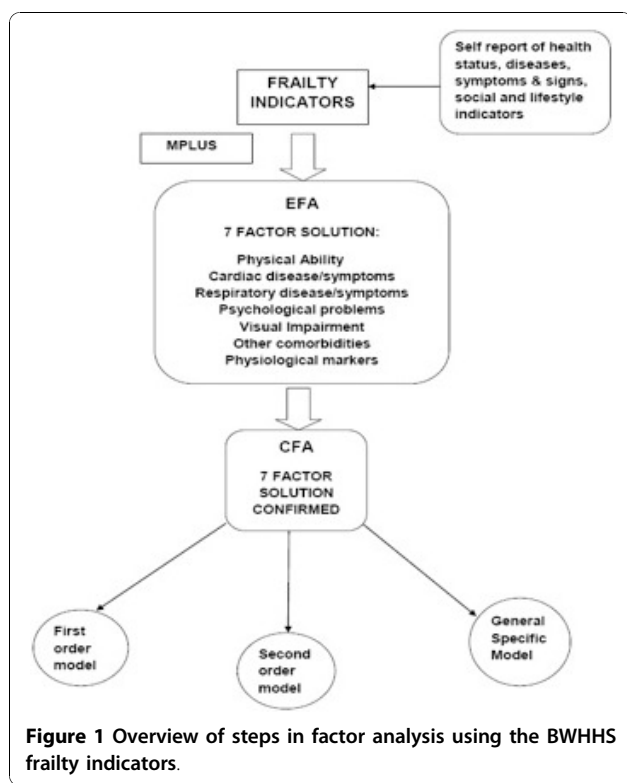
Self report of health status, diseases, symptoms & signs, social and lifestyle indicators

FRAILTY INDICATORS

MPLUS

EFA

7 FACTOR SOLUTION:

Physical Ability
Cardiac disease/symptoms
Respiratory disease/symptoms
Psychological problems
Visual Impairment
Other comorbidities
Physiological markers

CFA

7 FACTOR SOLUTION CONFIRMED

First order model

Second order model

General Specific Model

**Figure 1** Overview of steps in factor analysis using the BWHHS frailty indicators.